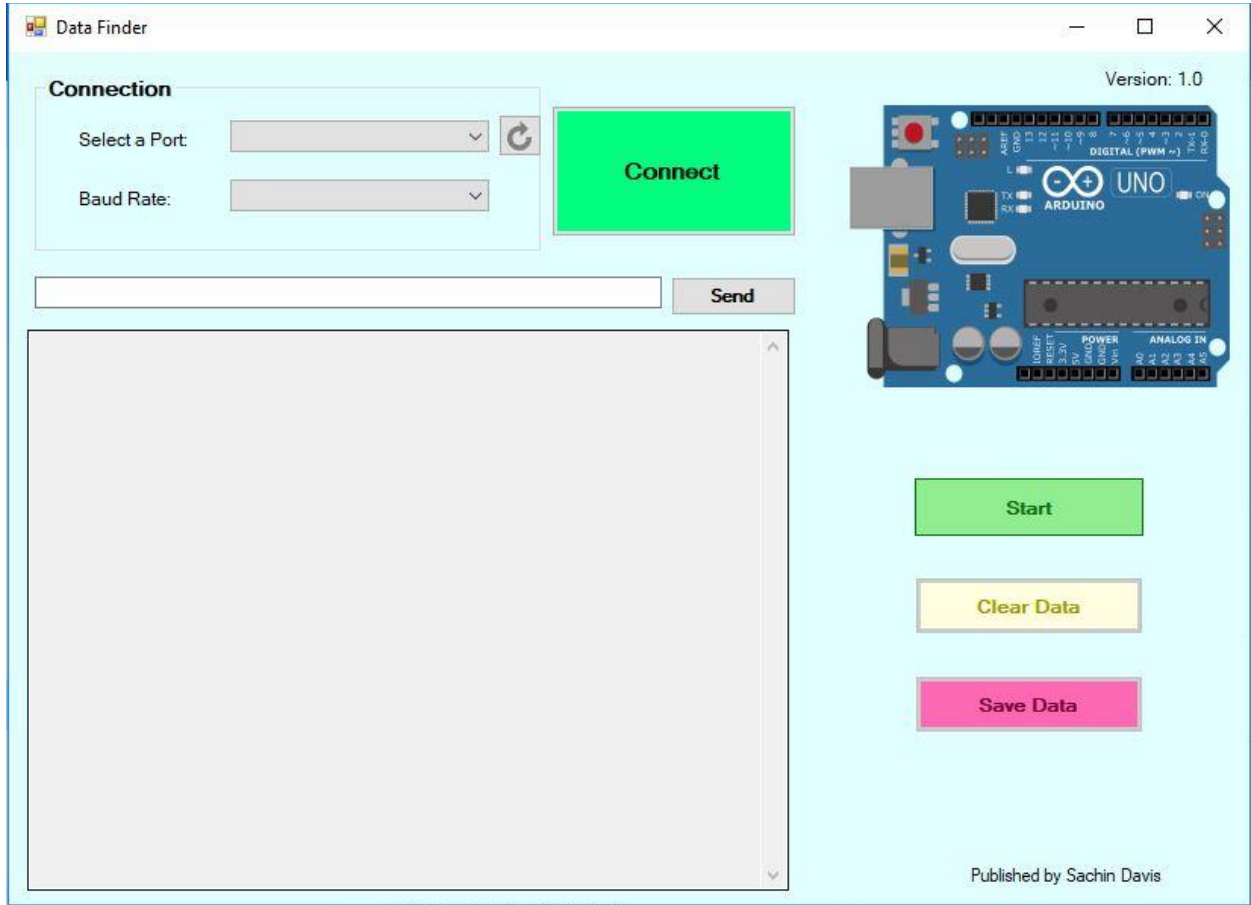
Data Finder

Connection

Select a Port:

Baud Rate:

Connect

Version: 1.0

AREF GND 13 12 ~11 ~10 ~9 8 7 ~6 ~5 4 ~3 2 TX→1 RX←0

DIGITAL (PWM ~)

L

TX

RX

UNO

ARDUINO

ON

IOREF RESET 3.3V 5V GND GND Vin

POWER

ANALOG IN

A0 A1 A2 A3 A4 A5

Send

Start

Clear Data

Save Data

Published by Sachin Davis